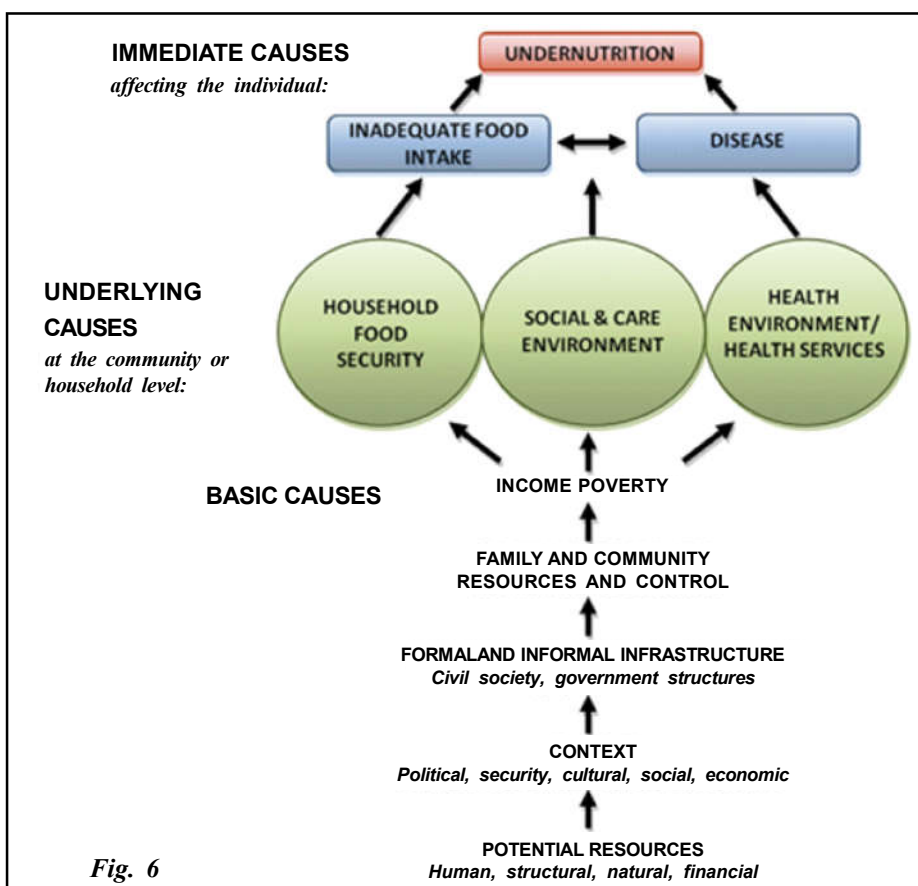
IMMEDIATE CAUSES
affecting the individual:

UNDERNUTRITION

INADEQUATE FOOD INTAKE

DISEASE

UNDERLYING CAUSES
at the community or household level:

HOUSEHOLD FOOD SECURITY

SOCIAL & CARE ENVIRONMENT

HEALTH ENVIRONMENT/ HEALTH SERVICES

BASIC CAUSES

INCOME POVERTY

FAMILY AND COMMUNITY RESOURCES AND CONTROL

FORMALAND INFORMAL INFRASTRUCTURE
Civil society, government structures

CONTEXT
Political, security, cultural, social, economic

POTENTIAL RESOURCES
Human, structural, natural, financial

Fig. 6